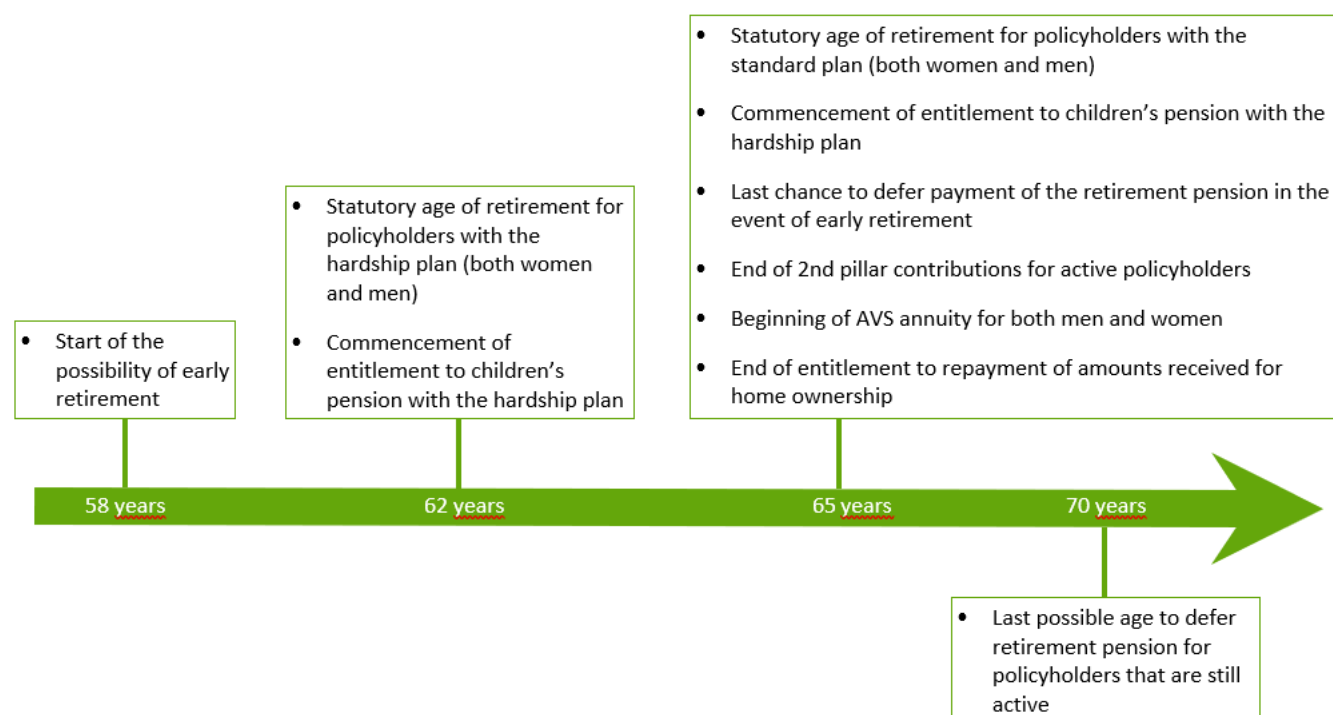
• Start of the possibility of early retirement

58 years

• Statutory age of retirement for policyholders with the hardship plan (both women and men)

• Commencement of entitlement to children's pension with the hardship plan

62 years

• Statutory age of retirement for policyholders with the standard plan (both women and men)

• Commencement of entitlement to children's pension with the hardship plan

• Last chance to defer payment of the retirement pension in the event of early retirement

• End of 2nd pillar contributions for active policyholders

• Beginning of AVS annuity for both men and women

• End of entitlement to repayment of amounts received for home ownership

65 years

70 years

• Last possible age to defer retirement pension for policyholders that are still active